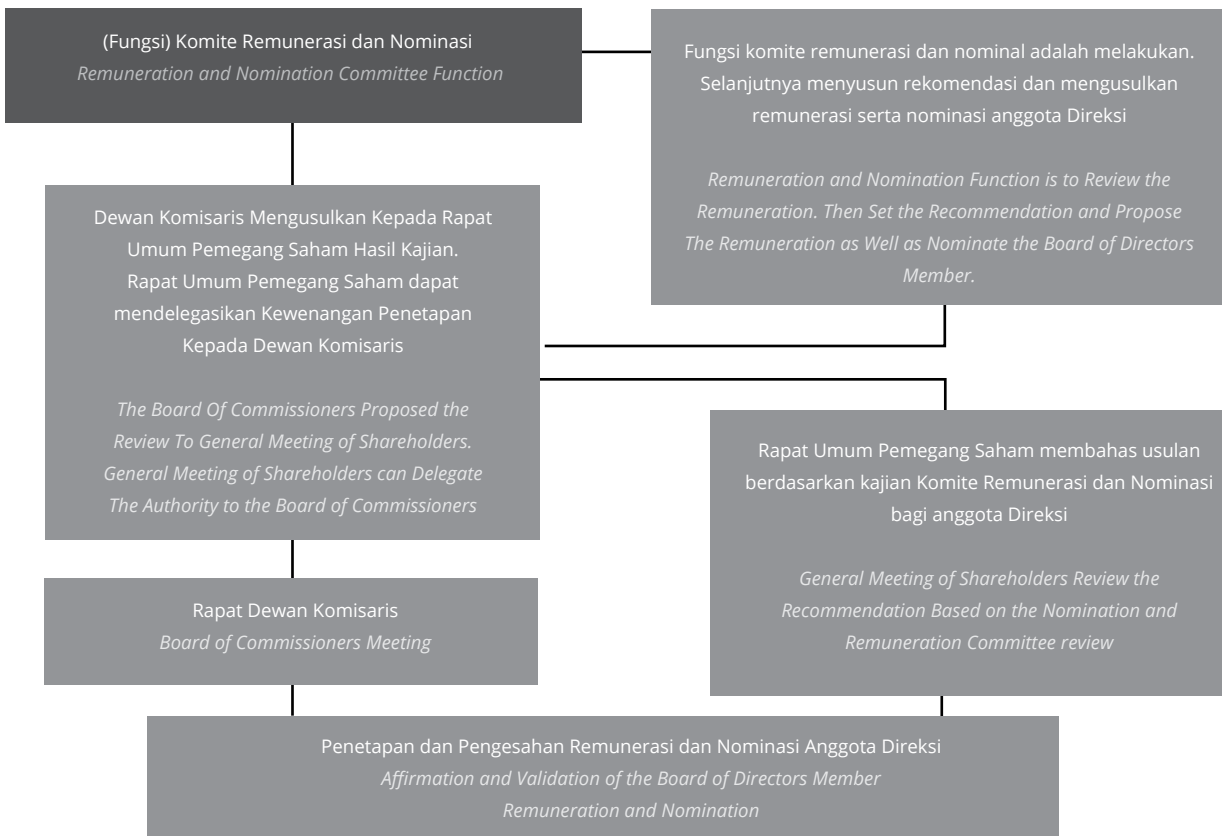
(Fungsi) Komite Remunerasi dan Nominasi
*Remuneration and Nomination Committee Function*

Fungsi komite remunerasi dan nominal adalah melakukan. Selanjutnya menyusun rekomendasi dan mengusulkan remunerasi serta nominasi anggota Direksi

*Remuneration and Nomination Function is to Review the Remuneration. Then Set the Recommendation and Propose The Remuneration as Well as Nominate the Board of Directors Member.*

Dewan Komisaris Mengusulkan Kepada Rapat Umum Pemegang Saham Hasil Kajian. Rapat Umum Pemegang Saham dapat mendelegasikan Kewenangan Penetapan Kepada Dewan Komisaris

*The Board Of Commissioners Proposed the Review To General Meeting of Shareholders. General Meeting of Shareholders can Delegate The Authority to the Board of Commissioners*

Rapat Umum Pemegang Saham membahas usulan berdasarkan kajian Komite Remunerasi dan Nominasi bagi anggota Direksi

*General Meeting of Shareholders Review the Recommendation Based on the Nomination and Remuneration Committee review*

Rapat Dewan Komisaris
*Board of Commissioners Meeting*

Penetapan dan Pengesahan Remunerasi dan Nominasi Anggota Direksi
*Affirmation and Validation of the Board of Directors Member Remuneration and Nomination*